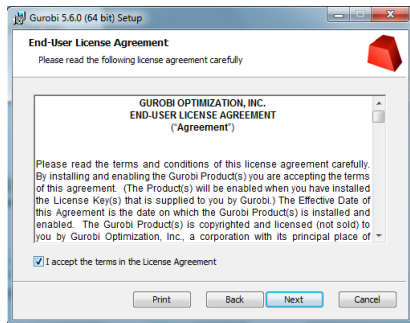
Gurobi 5.6.0 (64 bit) Setup

End-User License Agreement
Please read the following license agreement carefully

GUROBI OPTIMIZATION, INC.
END-USER LICENSE AGREEMENT
("Agreement")

Please read the terms and conditions of this license agreement carefully. By installing and enabling the Gurobi Product(s) you are accepting the terms of this agreement. (The Product(s) will be enabled when you have installed the License Key(s) that is supplied to you by Gurobi.) The Effective Date of this Agreement is the date on which the Gurobi Product(s) is installed and enabled. The Gurobi Product(s) is copyrighted and licensed (not sold) to you by Gurobi Optimization, Inc., a corporation with its principal place of

I accept the terms in the License Agreement

Print Back Next Cancel